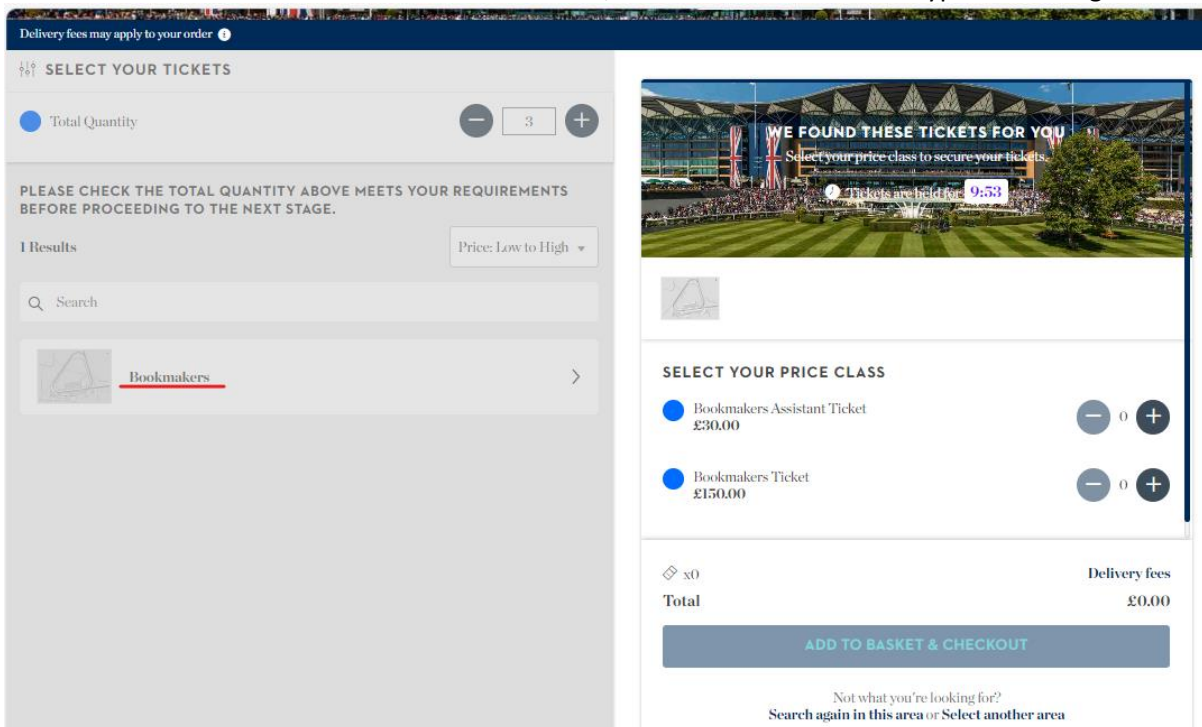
Delivery fees may apply to your order

SELECT YOUR TICKETS

Total Quantity 3

PLEASE CHECK THE TOTAL QUANTITY ABOVE MEETS YOUR REQUIREMENTS BEFORE PROCEEDING TO THE NEXT STAGE.

1 Results

Price: Low to High

Search

Bookmakers

WE FOUND THESE TICKETS FOR YOU

Select your price class to secure your tickets.

Tickets are held for 9:53

SELECT YOUR PRICE CLASS

Bookmakers Assistant Ticket
£30.00

0

Bookmakers Ticket
£150.00

0

x0

Delivery fees

Total

£0.00

ADD TO BASKET & CHECKOUT

Not what you're looking for?
Search again in this area or Select another area